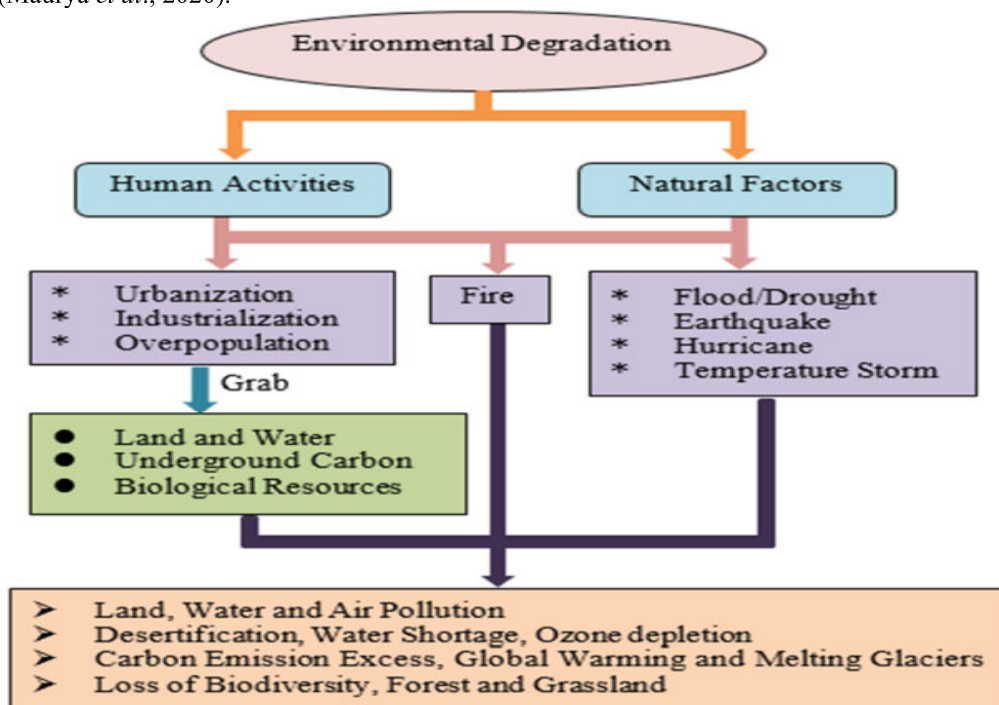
Environmental Degradation

Human Activities

Natural Factors

* Urbanization
* Industrialization
* Overpopulation

Fire

* Flood/Drought
* Earthquake
* Hurricane
* Temperature Storm

Grab

● Land and Water
● Underground Carbon
● Biological Resources

➢ Land, Water and Air Pollution
➢ Desertification, Water Shortage, Ozone depletion
➢ Carbon Emission Excess, Global Warming and Melting Glaciers
➢ Loss of Biodiversity, Forest and Grassland